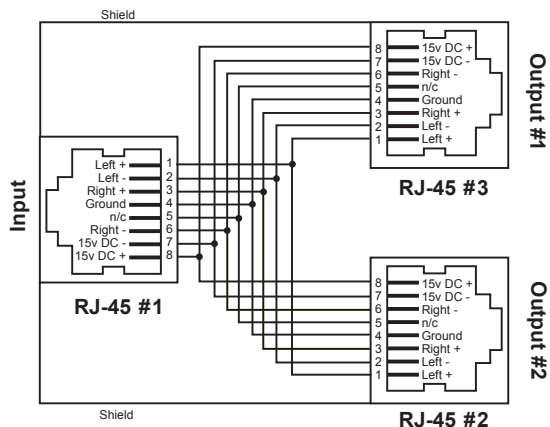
Shield

Input

Left +
Left -
Right +
Ground
n/c
Right -
15v DC -
15v DC +

1
2
3
4
5
6
7
8

RJ-45 #1

8
7
6
5
4
3
2
1

15v DC +
15v DC -
Right -
n/c
Ground
Right +
Left -
Left +

RJ-45 #3

Output #1

8
7
6
5
4
3
2
1

15v DC +
15v DC -
Right -
n/c
Ground
Right +
Left -
Left +

Output #2

RJ-45 #2

Shield